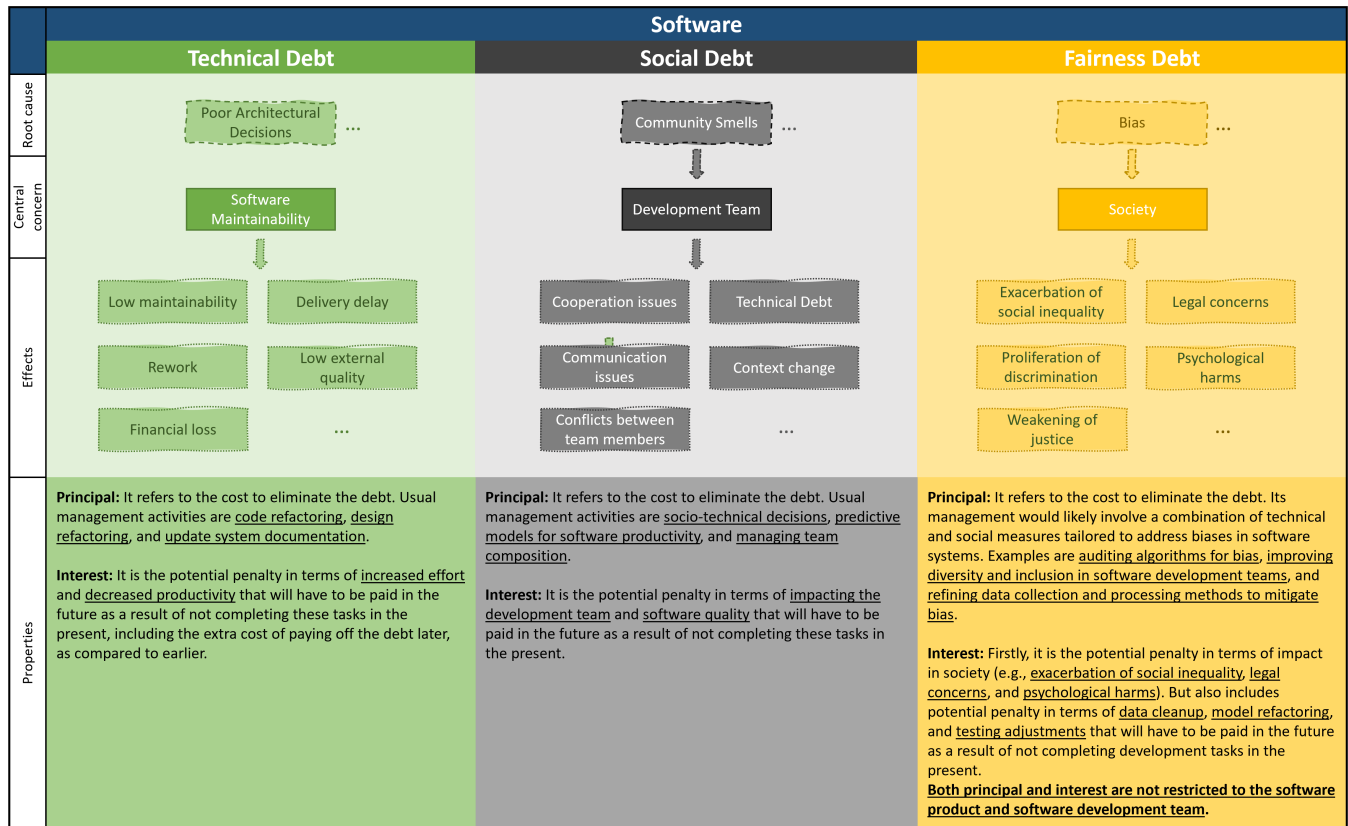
Software

| | Technical Debt | Social Debt | Fairness Debt |
|---|---|---|---|
| Root cause | Poor Architectural Decisions ... | Community Smells ... | Bias ... |
| Central concern | Software Maintainability | Development Team | Society |
| Effects | Low maintainability, Delivery delay, Rework, Low external quality, Financial loss, ... | Cooperation issues, Technical Debt, Communication issues, Context change, Conflicts between team members, ... | Exacerbation of social inequality, Legal concerns, Proliferation of discrimination, Psychological harms, Weakening of justice, ... |
| Properties | **Principal:** It refers to the cost to eliminate the debt. Usual management activities are code refactoring, design refactoring, and update system documentation.<br><br>**Interest:** It is the potential penalty in terms of increased effort and decreased productivity that will have to be paid in the future as a result of not completing these tasks in the present, including the extra cost of paying off the debt later, as compared to earlier. | **Principal:** It refers to the cost to eliminate the debt. Usual management activities are socio-technical decisions, predictive models for software productivity, and managing team composition.<br><br>**Interest:** It is the potential penalty in terms of impacting the development team and software quality that will have to be paid in the future as a result of not completing these tasks in the present. | **Principal:** It refers to the cost to eliminate the debt. Its management would likely involve a combination of technical and social measures tailored to address biases in software systems. Examples are auditing algorithms for bias, improving diversity and inclusion in software development teams, and refining data collection and processing methods to mitigate bias.<br><br>**Interest:** Firstly, it is the potential penalty in terms of impact in society (e.g., exacerbation of social inequality, legal concerns, and psychological harms). But also includes potential penalty in terms of data cleanup, model refactoring, and testing adjustments that will have to be paid in the future as a result of not completing development tasks in the present.<br>**Both principal and interest are not restricted to the software product and software development team.** |